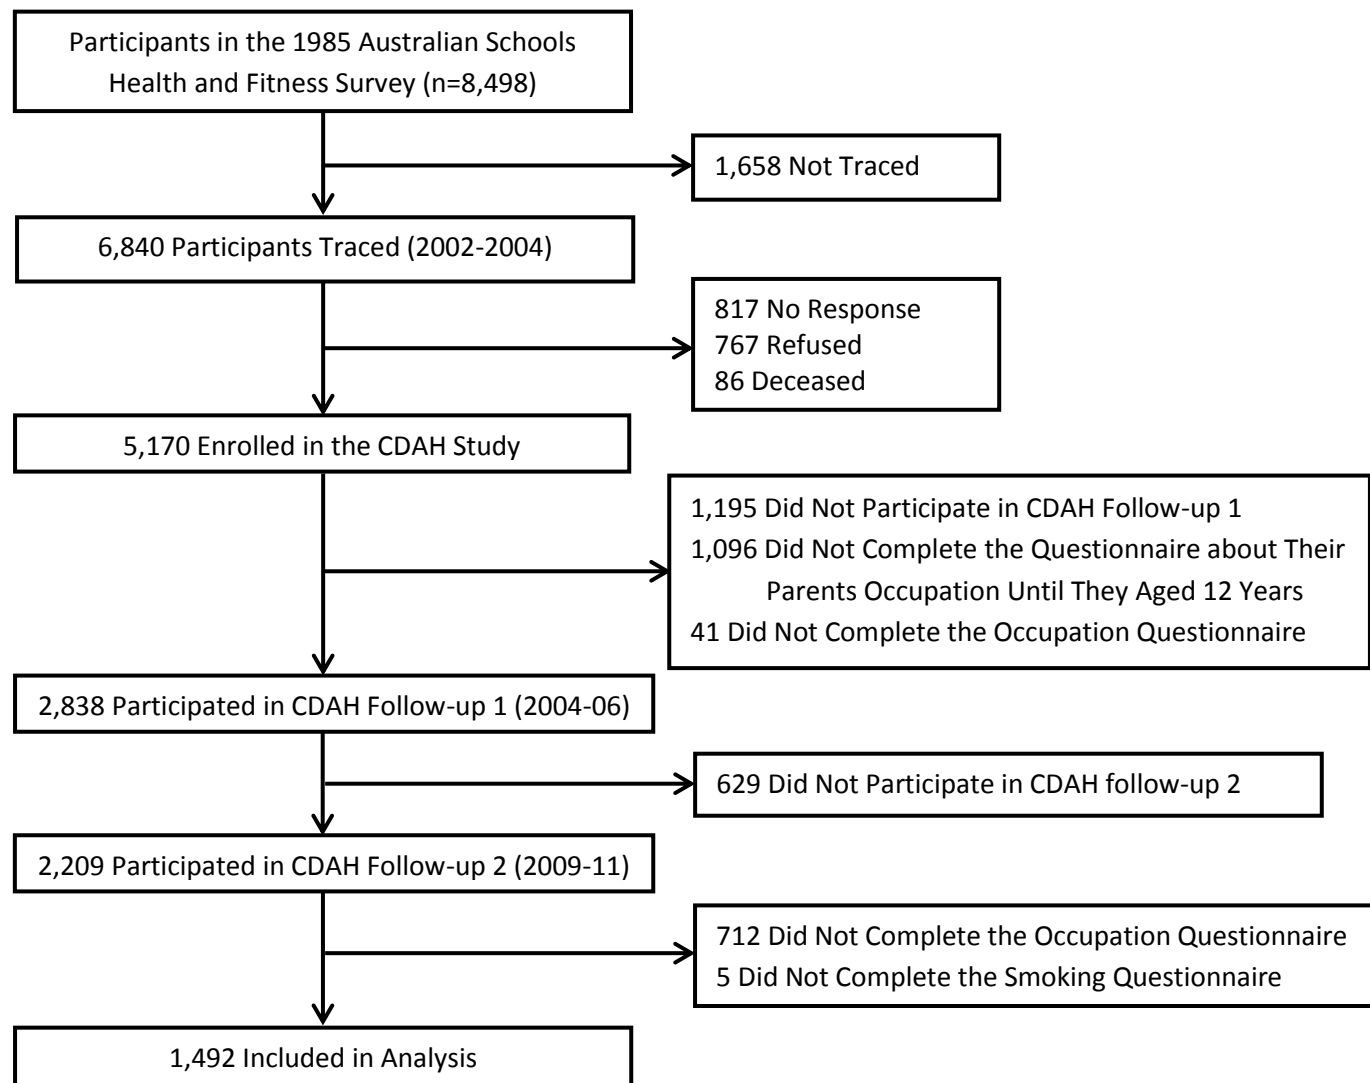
Participants in the 1985 Australian Schools Health and Fitness Survey (n=8,498)

1,658 Not Traced

6,840 Participants Traced (2002-2004)

817 No Response
767 Refused
86 Deceased

5,170 Enrolled in the CDAH Study

1,195 Did Not Participate in CDAH Follow-up 1
1,096 Did Not Complete the Questionnaire about Their Parents Occupation Until They Aged 12 Years
41 Did Not Complete the Occupation Questionnaire

2,838 Participated in CDAH Follow-up 1 (2004-06)

629 Did Not Participate in CDAH follow-up 2

2,209 Participated in CDAH Follow-up 2 (2009-11)

712 Did Not Complete the Occupation Questionnaire
5 Did Not Complete the Smoking Questionnaire

1,492 Included in Analysis